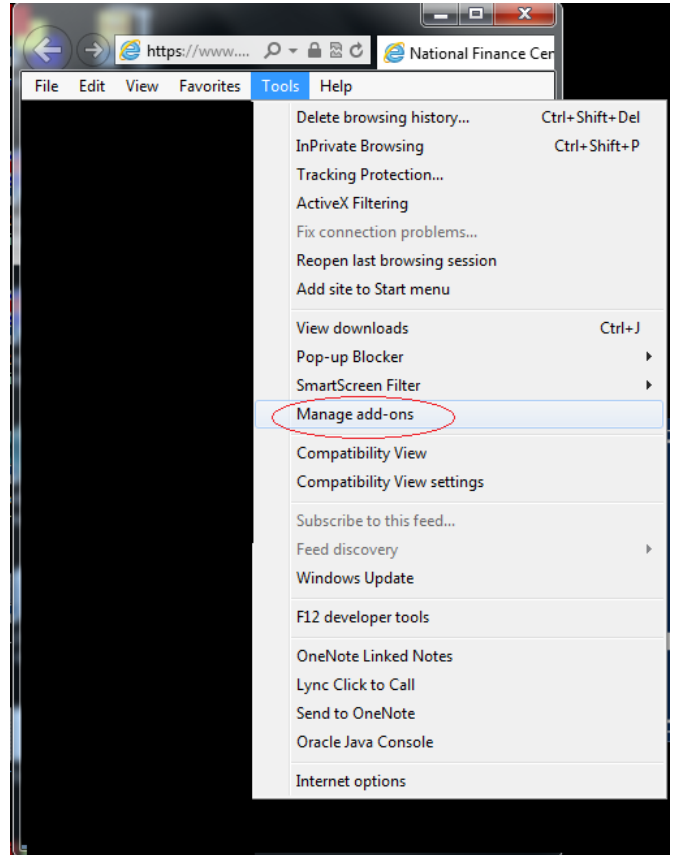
https://www.... National Finance Cen

File Edit View Favorites Tools Help

Delete browsing history... Ctrl+Shift+Del
InPrivate Browsing Ctrl+Shift+P
Tracking Protection...
ActiveX Filtering
Fix connection problems...
Reopen last browsing session
Add site to Start menu

View downloads Ctrl+J
Pop-up Blocker
SmartScreen Filter
Manage add-ons

Compatibility View
Compatibility View settings

Subscribe to this feed...
Feed discovery
Windows Update

F12 developer tools

OneNote Linked Notes
Lync Click to Call
Send to OneNote
Oracle Java Console

Internet options